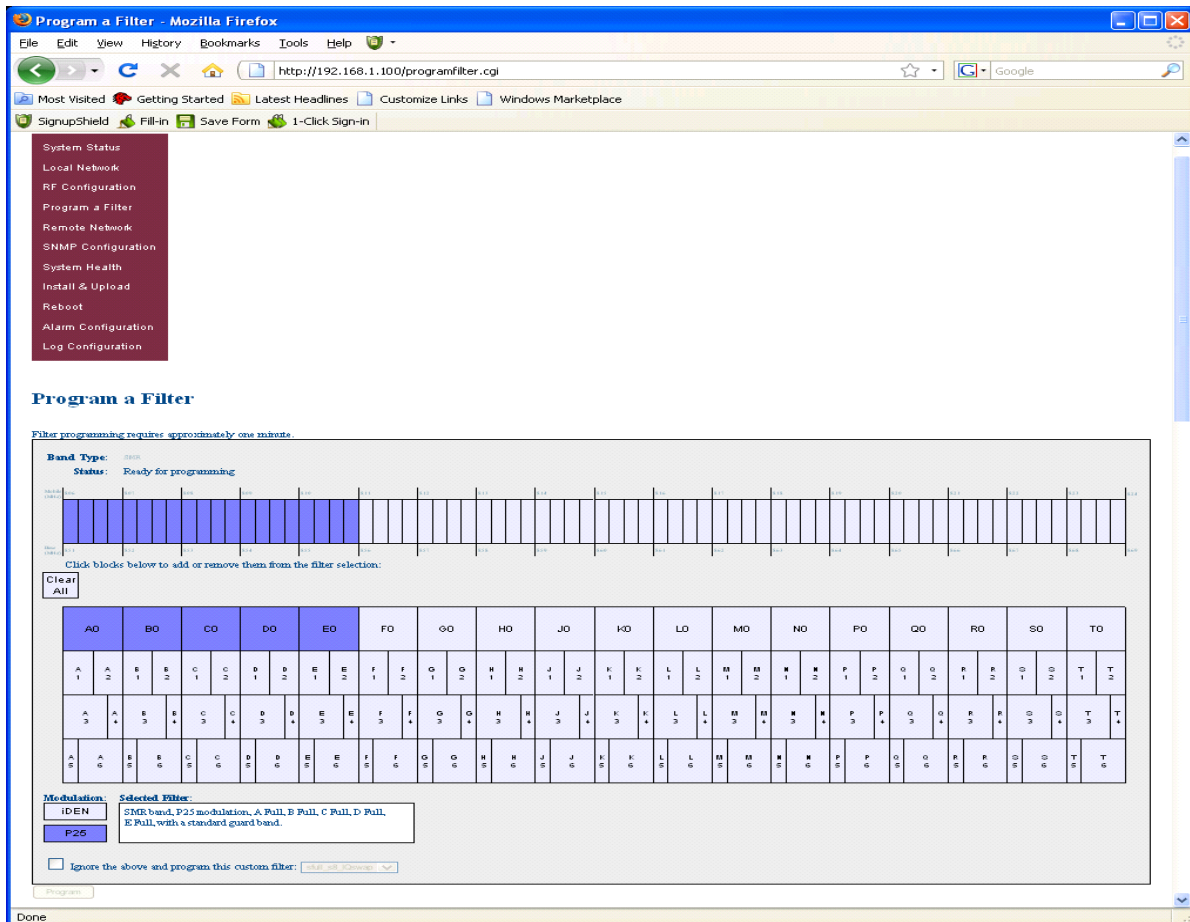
Program a Filter - Mozilla Firefox

File Edit View History Bookmarks Tools Help

http://192.168.1.100/programfilter.cgi

Google

Most Visited Getting Started Latest Headlines Customize Links Windows Marketplace

SignupShield Fill-in Save Form 1-Click Sign-in

System Status
Local Network
RF Configuration
Program a Filter
Remote Network
SNMP Configuration
System Health
Install & Upload
Reboot
Alarm Configuration
Log Configuration

Program a Filter

Filter programming requires approximately one minute.

Band Type: SMR
Status: Ready for programming

Click blocks below to add or remove them from the filter selection:

Clear All

| AO | BO | CO | DO | EO | FO | GO | HO | JO | KO | LO | MO | NO | PO | QO | RO | SO | TO |
|---|---|---|---|---|---|---|---|---|---|---|---|---|---|---|---|---|---|
| A1 A2 | B1 B2 | C1 C2 | D1 D2 | E1 E2 | F1 F2 | G1 G2 | H1 H2 | J1 J2 | K1 K2 | L1 L2 | M1 M2 | N1 N2 | P1 P2 | Q1 Q2 | R1 R2 | S1 S2 | T1 T2 |
| A3 A4 | B3 B4 | C3 C4 | D3 D4 | E3 E4 | F3 F4 | G3 G4 | H3 H4 | J3 J4 | K3 K4 | L3 L4 | M3 M4 | N3 N4 | P3 P4 | Q3 Q4 | R3 R4 | S3 S4 | T3 T4 |
| A5 A6 | B5 B6 | C5 C6 | D5 D6 | E5 E6 | F5 F6 | G5 G6 | H5 H6 | J5 J6 | K5 K6 | L5 L6 | M5 M6 | N5 N6 | P5 P6 | Q5 Q6 | R5 R6 | S5 S6 | T5 T6 |

Modulation:
iDEN
P25

Selected Filter:
SMR band, P25 modulation, A Full, B Full, C Full, D Full, E Full, with a standard guard band.

Ignore the above and program this custom filter: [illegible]

Program

Done